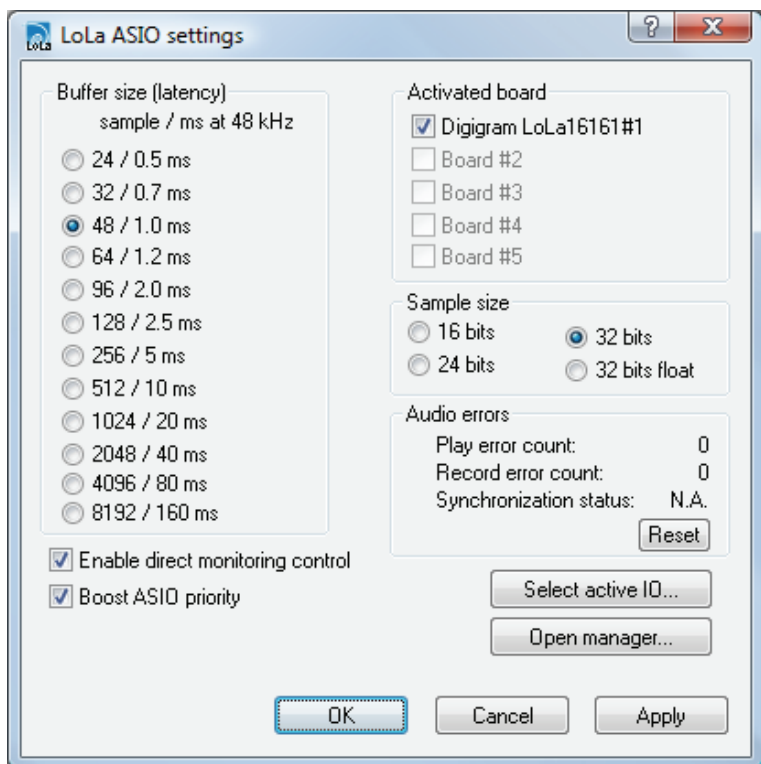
LoLa ASIO settings

?

X

Buffer size (latency)

sample / ms at 48 kHz

24 / 0.5 ms

32 / 0.7 ms

48 / 1.0 ms

64 / 1.2 ms

96 / 2.0 ms

128 / 2.5 ms

256 / 5 ms

512 / 10 ms

1024 / 20 ms

2048 / 40 ms

4096 / 80 ms

8192 / 160 ms

Enable direct monitoring control

Boost ASIO priority

Activated board

Digigram LoLa16161#1

Board #2

Board #3

Board #4

Board #5

Sample size

16 bits

32 bits

24 bits

32 bits float

Audio errors

Play error count: 0

Record error count: 0

Synchronization status: N.A.

Reset

Select active IO...

Open manager...

OK

Cancel

Apply